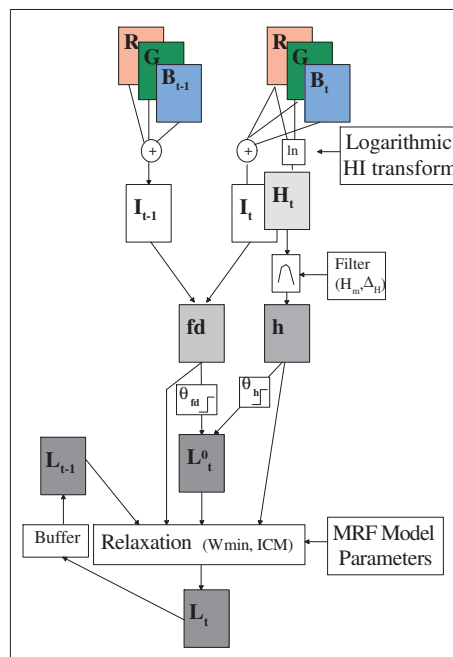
R
G
$B_{t-1}$

R
G
$B_t$

+

+

ln

Logarithmic
HI transform

$I_{t-1}$

$I_t$

$H_t$

Filter
$(H_m, \Delta_H)$

fd

h

$\theta_{fd}$

$\theta_h$

$L_{t-1}$

$L^0_t$

Buffer

Relaxation (Wmin, ICM)

MRF Model
Parameters

$L_t$